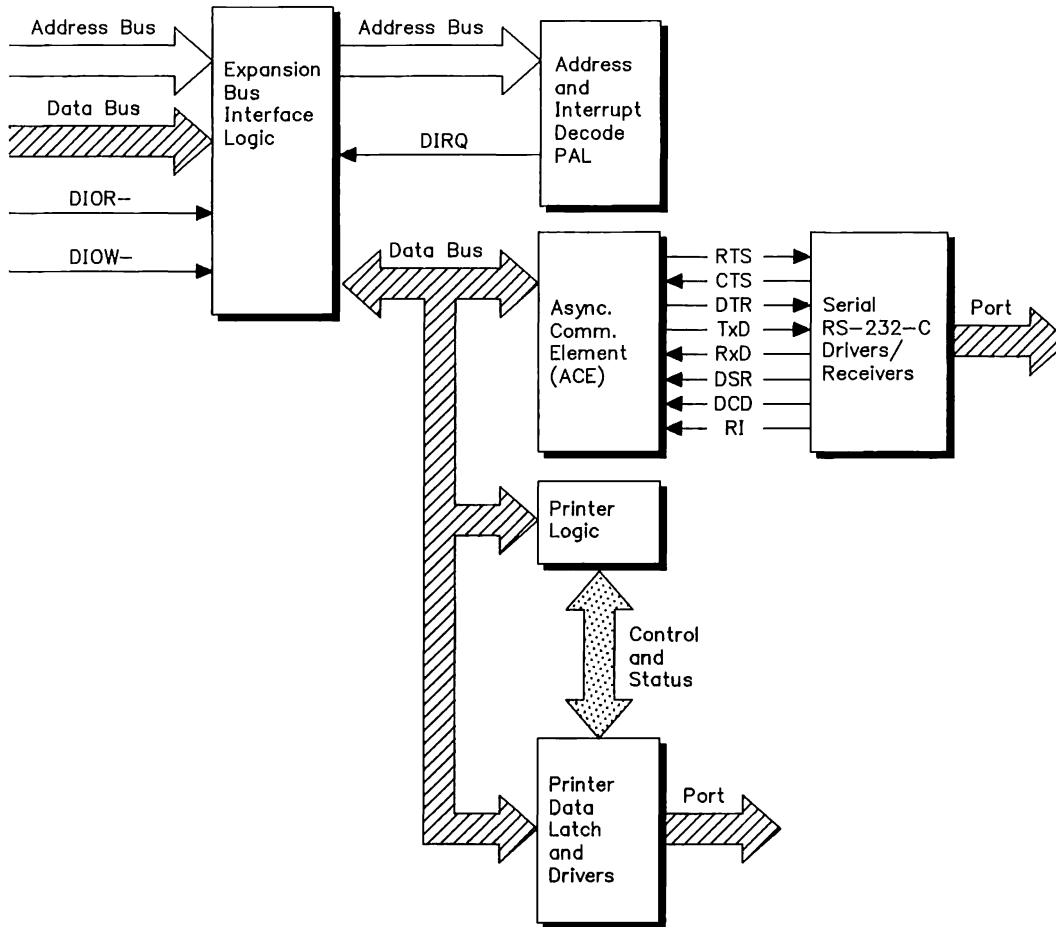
Address Bus

Data Bus

DIOR−

DIOW−

Expansion Bus Interface Logic

Address Bus

DIRQ

Address and Interrupt Decode PAL

Data Bus

Async. Comm. Element (ACE)

RTS
CTS
DTR
TxD
RxD
DSR
DCD
RI

Serial RS−232−C Drivers/ Receivers

Port

Printer Logic

Control and Status

Printer Data Latch and Drivers

Port